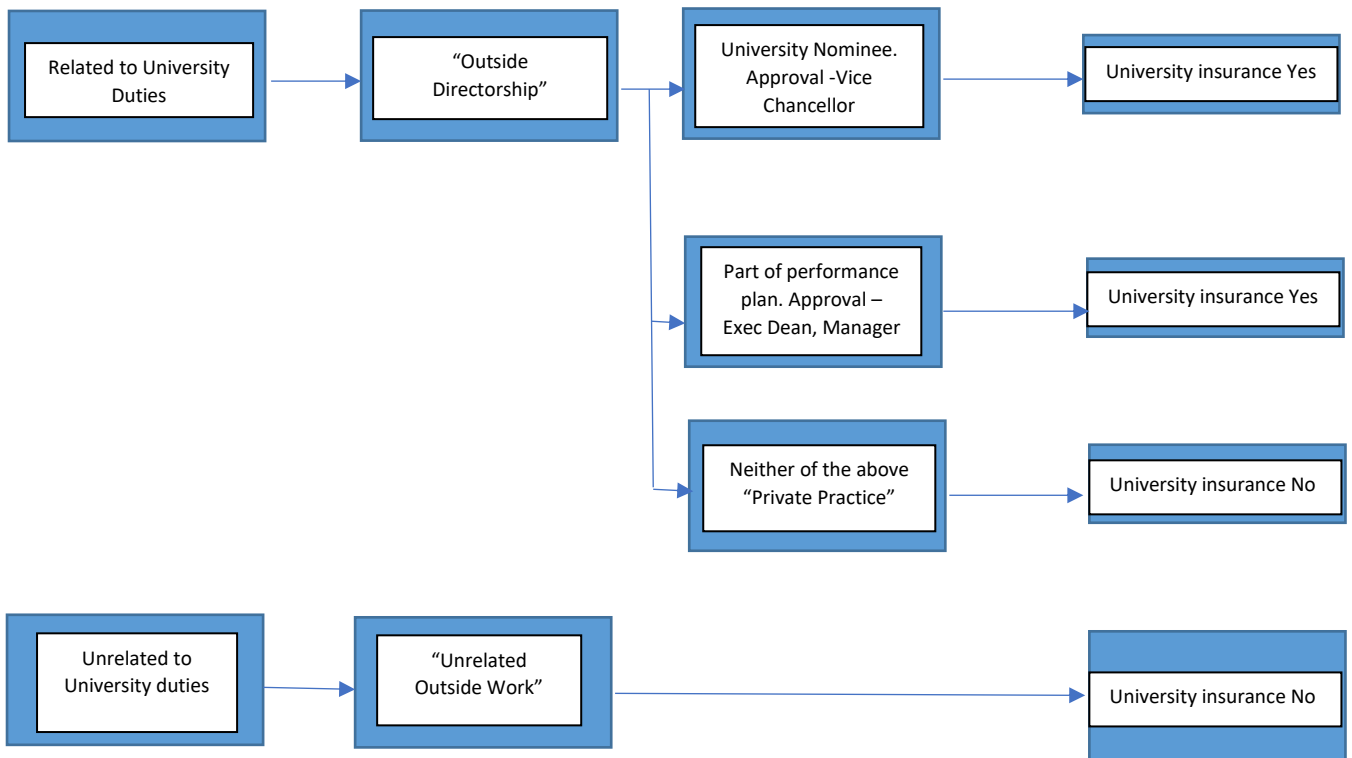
Related to University Duties

“Outside Directorship”

University Nominee. Approval -Vice Chancellor

University insurance Yes

Part of performance plan. Approval – Exec Dean, Manager

University insurance Yes

Neither of the above “Private Practice”

University insurance No

Unrelated to University duties

“Unrelated Outside Work”

University insurance No